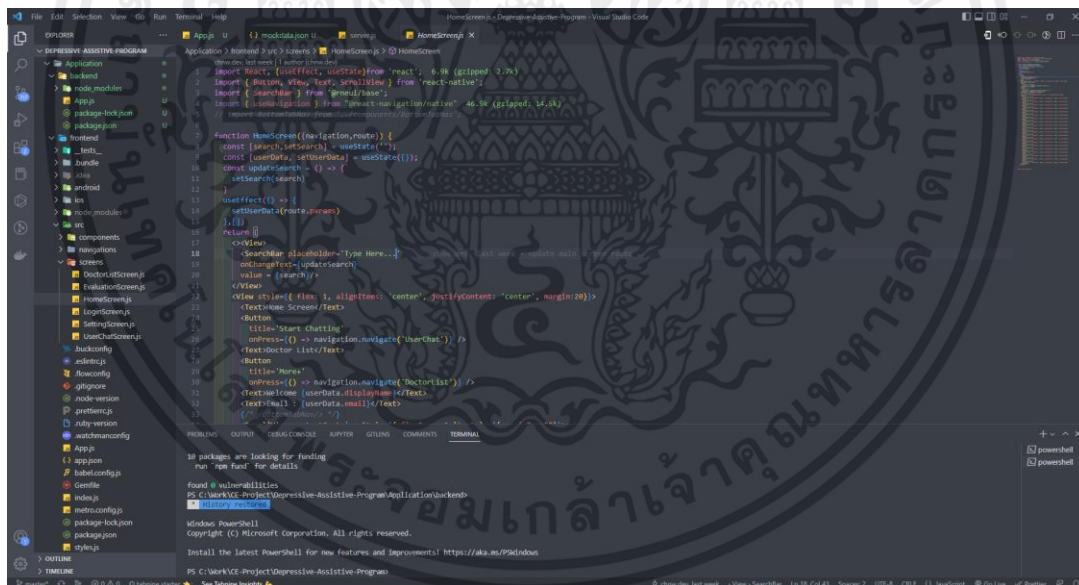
File Edit Selection View Go Run Terminal Help HomeScreen.js - Depressive-Assistive-Program - Visual Studio Code

EXPLORER
DEPRESSIVE-ASSISTIVE-PROGRAM
Application
backend
node_modules
App.js
package-lock.json
package.json
frontend
__tests__
.bundle
.idea
android
ios
node_modules
src
components
navigations
screens
DoctorListScreen.js
EvaluationScreen.js
HomeScreen.js
LoginScreen.js
SettingScreen.js
UserChatScreen.js
.buckconfig
.eslintrc.js
.flowconfig
.gitignore
.node-version
.prettierrc.js
.ruby-version
.watchmanconfig
App.js
app.json
babel.config.js
Gemfile
index.js
metro.config.js
package-lock.json
package.json
styles.js
OUTLINE
TIMELINE

App.js U {} mockdata.json U server.js HomeScreen.js ×

Application > frontend > src > screens > HomeScreen.js > HomeScreen

import React, {useEffect, useState}from 'react'; 6.9k (gzipped: 2.7k)
import { Button, View, Text, ScrollView } from 'react-native';
import { SearchBar } from '@rneui/base';
import { useNavigation } from '@react-navigation/native' 46.9k (gzipped: 14.5k)
// import BottomTabNav from '../components/BottomTabNav';

function HomeScreen({navigation,route}) {
const [search,setSearch] = useState('');
const [userData, setUserData] = useState([]);
const updateSearch = () => {
setSearch(search)
}
useEffect(() => {
setUserData(route.params)
},[])
return (
<>
<View>
<SearchBar placeholder='Type Here...'
onChangeText={updateSearch}
value = {search}/>
</View>
<View style={{ flex: 1, alignItems: 'center', justifyContent: 'center', margin:20}}>
<Text>Home Screen</Text>
<Button
title='Start Chatting'
onPress={() => navigation.navigate('UserChat')} />
<Text>Doctor List</Text>
<Button
title='More+'
onPress={() => navigation.navigate('DoctorList')} />
<Text>Welcome {userData.displayName}</Text>
<Text>Email : {userData.email}</Text>

PROBLEMS OUTPUT DEBUG CONSOLE JUPYTER GITLENS COMMENTS TERMINAL

10 packages are looking for funding
run `npm fund` for details

found 0 vulnerabilities
PS C:\Work\CE-Project\Depressive-Assistive-Program\Application\backend>
History restored

Windows PowerShell
Copyright (C) Microsoft Corporation. All rights reserved.

Install the latest PowerShell for new features and improvements! https://aka.ms/PSWindows

PS C:\Work\CE-Project\Depressive-Assistive-Program>

powershell
powershell